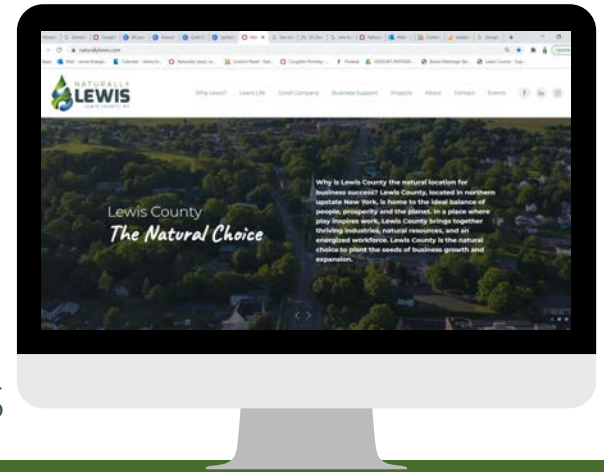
naturallylewis.com

NATURALLY
LEWIS
LEWIS COUNTY NY

Why Lewis? Lewis Life Covid Company Business Support Projects About Contact Events

Lewis County
The Natural Choice

Why is Lewis County the natural location for business success? Lewis County, located in northern upstate New York, is home to the ideal balance of people, prosperity and the planet. In a place where play inspires work, Lewis County brings together thriving industries, natural resources, and an energized workforce. Lewis County is the natural choice to plant the seeds of business growth and expansion.